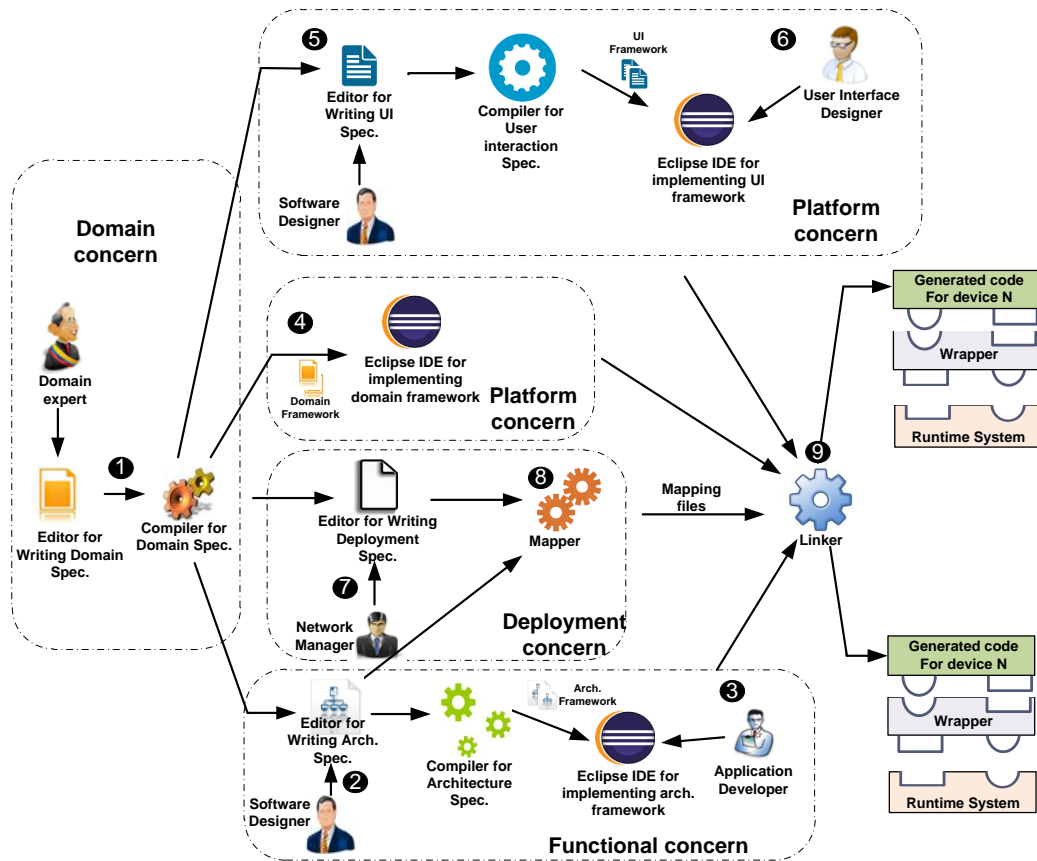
5

Editor for Writing UI Spec.

Compiler for User interaction Spec.

UI Framework

6

User Interface Designer

Eclipse IDE for implementing UI framework

Software Designer

Platform concern

Domain concern

Domain expert

Editor for Writing Domain Spec.

1

Compiler for Domain Spec.

4

Eclipse IDE for implementing domain framework

Domain Framework

Platform concern

Editor for Writing Deployment Spec.

8

Mapper

7

Network Manager

Deployment concern

Mapping files

9

Linker

Generated code For device N

Wrapper

Runtime System

Generated code For device N

Wrapper

Runtime System

Editor for Writing Arch. Spec.

2

Software Designer

Compiler for Architecture Spec.

Arch. Framework

Eclipse IDE for implementing arch. framework

3

Application Developer

Functional concern